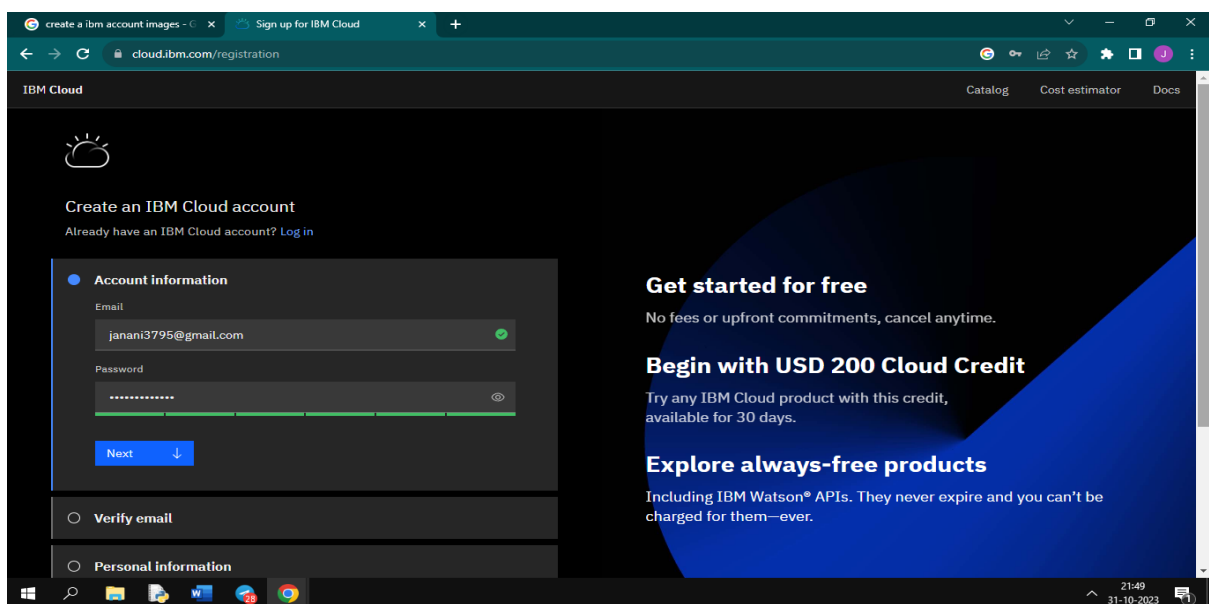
create a ibm account images - G ×
Sign up for IBM Cloud ×
+

cloud.ibm.com/registration

J

IBM Cloud

Catalog
Cost estimator
Docs

Create an IBM Cloud account

Already have an IBM Cloud account? Log in

Account information

Email

janani3795@gmail.com

Password

•••••••••••••

Next

Verify email

Personal information

Get started for free

No fees or upfront commitments, cancel anytime.

Begin with USD 200 Cloud Credit

Try any IBM Cloud product with this credit, available for 30 days.

Explore always-free products

Including IBM Watson® APIs. They never expire and you can't be charged for them—ever.

28

21:49
31-10-2023